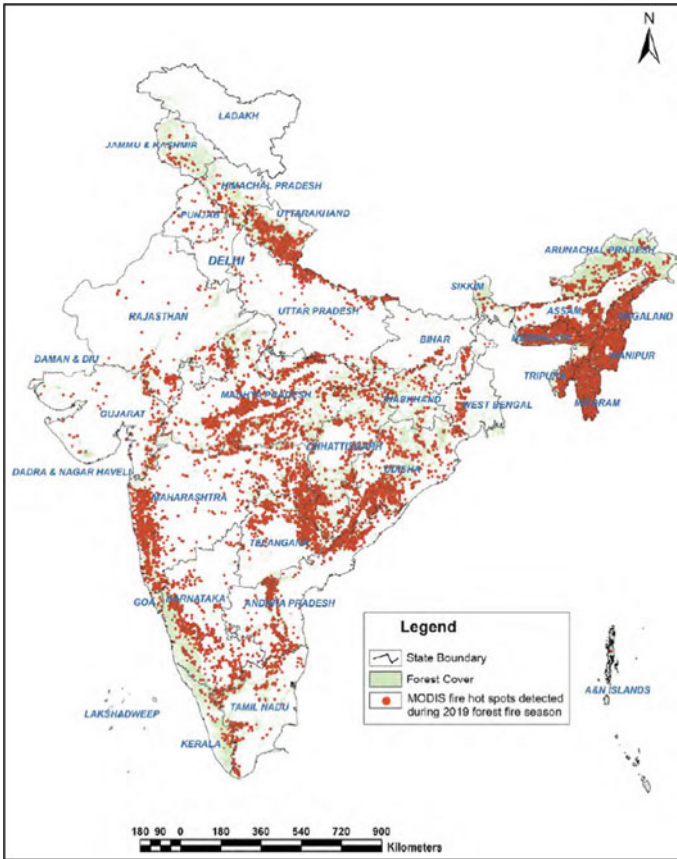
N

LADAKH

JAMMU & KASHMIR

HIMACHAL PRADESH

PUNJAB

UTTARAKHAND

DELHI

ARUNACHAL PRADESH

SIKKIM

RAJASTHAN

UTTAR PRADESH

ASSAM

NAGALAND

BIHAR

MEGHALAYA

MANIPUR

DAMAN & DIU

TRIPURA

MADHYA PRADESH

JHARKHAND

WEST BENGAL

MIZORAM

GUJARAT

CHHATTISGARH

ODISHA

DADRA & NAGAR HAVELI

MAHARASHTRA

TELANGANA

GOA

KARNATAKA

ANDHRA PRADESH

Legend

State Boundary

Forest Cover

MODIS fire hot spots detected during 2019 forest fire season

A&N ISLANDS

LAKSHADWEEP

TAMIL NADU

KERALA

180 90 0 180 360 540 720 900

Kilometers